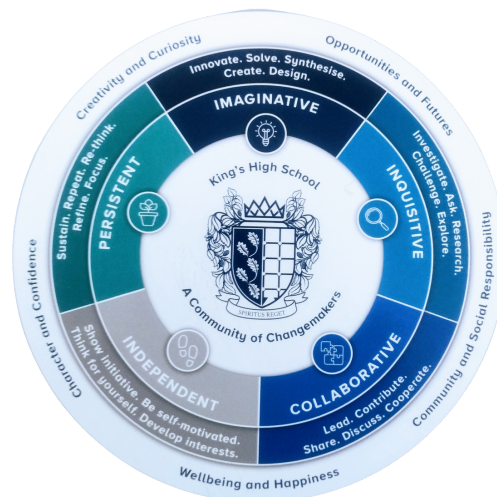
Creativity and Curiosity

Opportunities and Futures

Innovate. Solve. Synthesise. Create. Design.

IMAGINATIVE

INQUISITIVE

Investigate. Ask. Research. Challenge. Explore.

Community and Social Responsibility

COLLABORATIVE

Lead. Contribute. Share. Discuss. Cooperate.

Wellbeing and Happiness

INDEPENDENT

Show initiative. Be self-motivated. Think for yourself. Develop interests.

Character and Confidence

PERSISTENT

Sustain. Repeat. Re-think. Refine. Focus.

King's High School

SPIRITUS REGIT

A Community of Changemakers